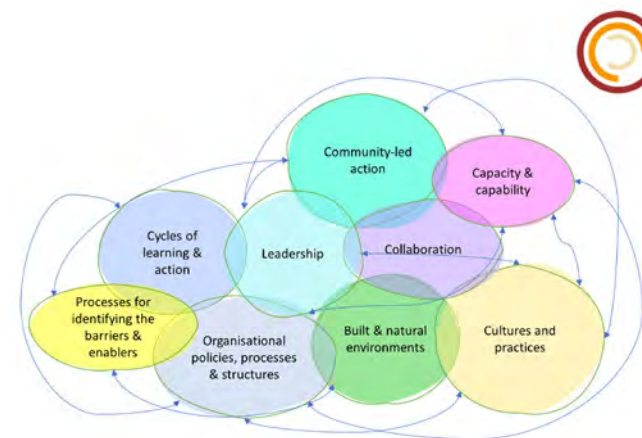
Community-led action

Capacity & capability

Cycles of learning & action

Leadership

Collaboration

Processes for identifying the barriers & enablers

Organisational policies, processes & structures

Built & natural environments

Cultures and practices